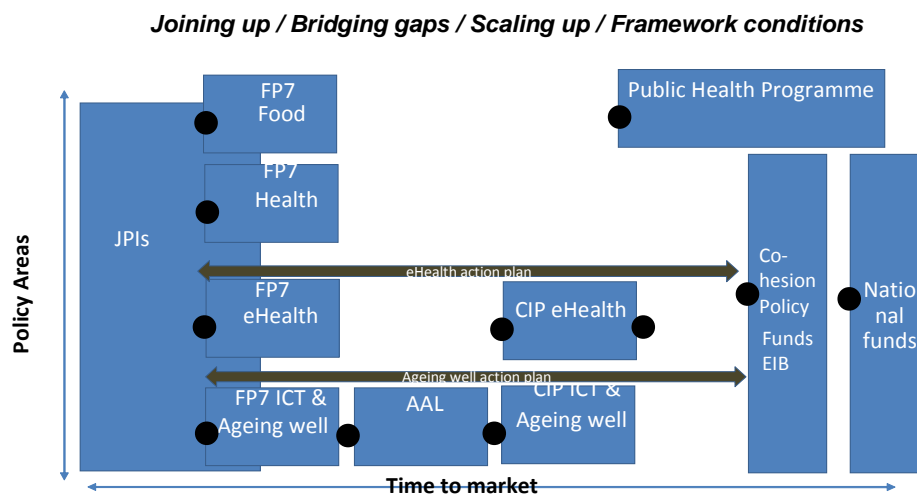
Joining up / Bridging gaps / Scaling up / Framework conditions

Policy Areas

JPIs

FP7 Food

FP7 Health

eHealth action plan

FP7 eHealth

CIP eHealth

Ageing well action plan

FP7 ICT & Ageing well

AAL

CIP ICT & Ageing well

Public Health Programme

Co-hesion Policy Funds EIB

National funds

Time to market